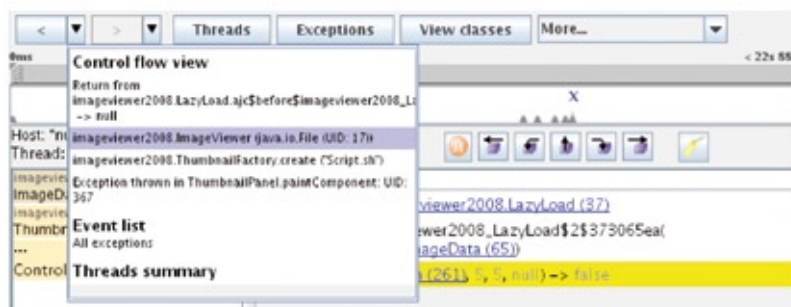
< ▼ > ▼ Threads Exceptions View classes More... ▼

0ms < 22s 55

Control flow view

Return from imageviewer2008.LazyLoad.ajc$before$imageviewer2008_L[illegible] -> null

imageviewer2008.ImageViewer (java.io.File (UID: 17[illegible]

imageviewer2008.ThumbnailFactory.create ("Script.sh")

Exception thrown in ThumbnailPanel.paintComponent: UID: 367

Event list

All exceptions

Threads summary

X

Host: "n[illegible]

Thread:

imageview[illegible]

ImageDa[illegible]

imageview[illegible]

Thumbn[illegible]

...

Control

viewer2008.LazyLoad (37)

ewer2008_LazyLoad$2$373065ea(

ageData (65))

(261), 5, 5, null) -> false